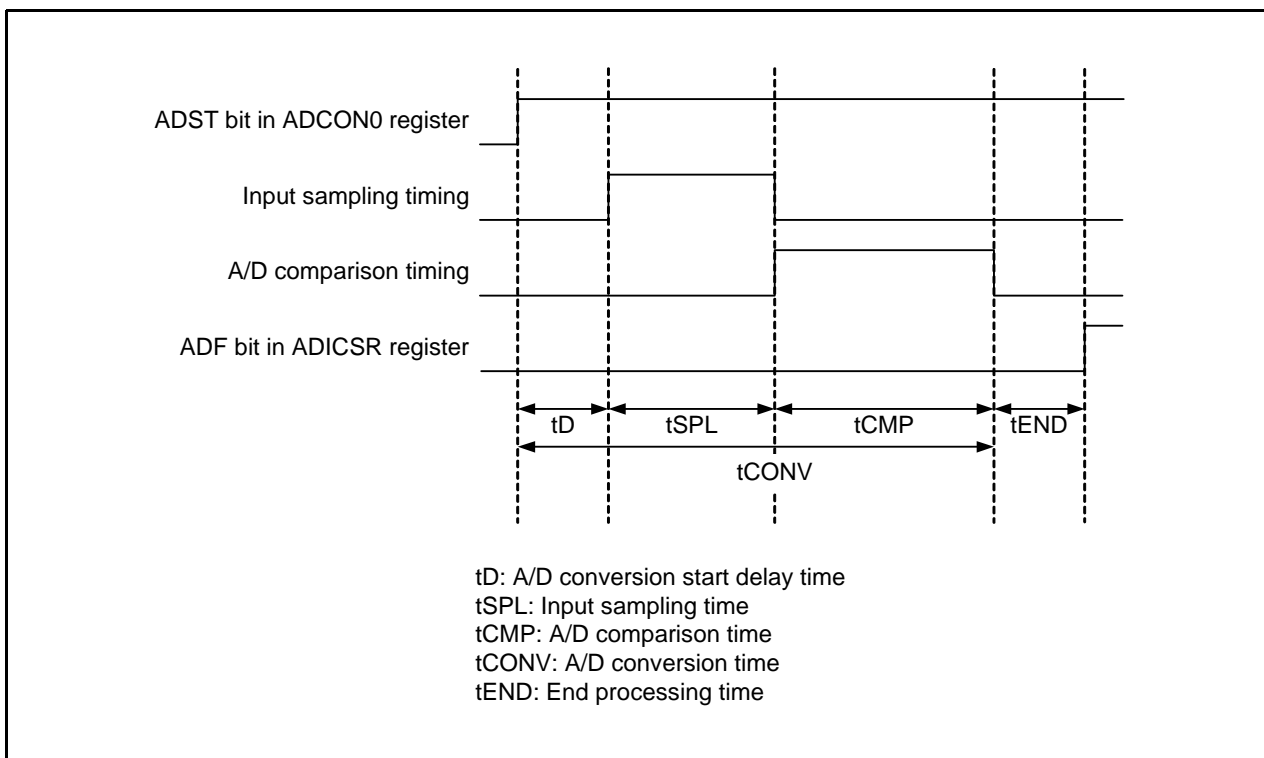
ADST bit in ADCON0 register

Input sampling timing

A/D comparison timing

ADF bit in ADICSR register

tD tSPL tCMP tEND

tCONV

tD: A/D conversion start delay time
tSPL: Input sampling time
tCMP: A/D comparison time
tCONV: A/D conversion time
tEND: End processing time